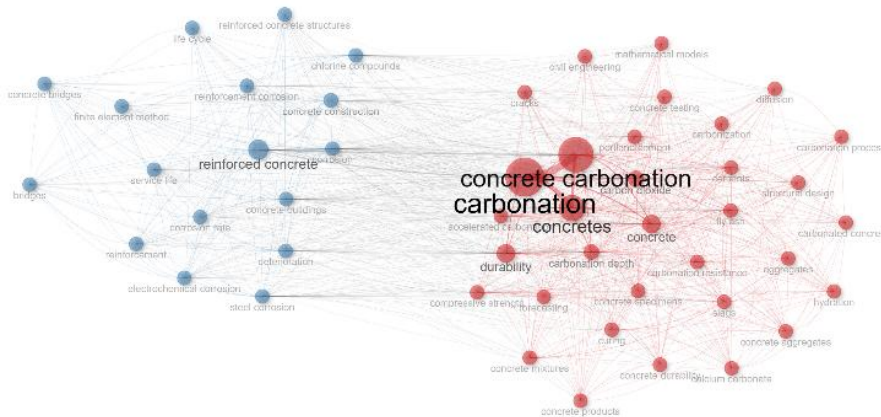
reinforced concrete structures
life cycle
chlorine compounds
mathematical models
civil engineering
concrete bridges
reinforcement corrosion
cracks
diffusion
finite element method
concrete construction
concrete testing
carbonization
portland cement
carbonation process
reinforced concrete
rebar
concrete carbonation
carbon dioxide
cements
service life
structural design
bridges
carbonation
concrete buildings
fly ash
corrosion rate
accelerated carbonation
concretes
concrete
carbonated concrete
reinforcement
deterioration
durability
carbonation depth
carbonation resistance
aggregates
electrochemical corrosion
compressive strength
forecasting
concrete specimens
slags
hydration
steel corrosion
curing
concrete aggregates
concrete mixtures
concrete durability
calcium carbonate
concrete products